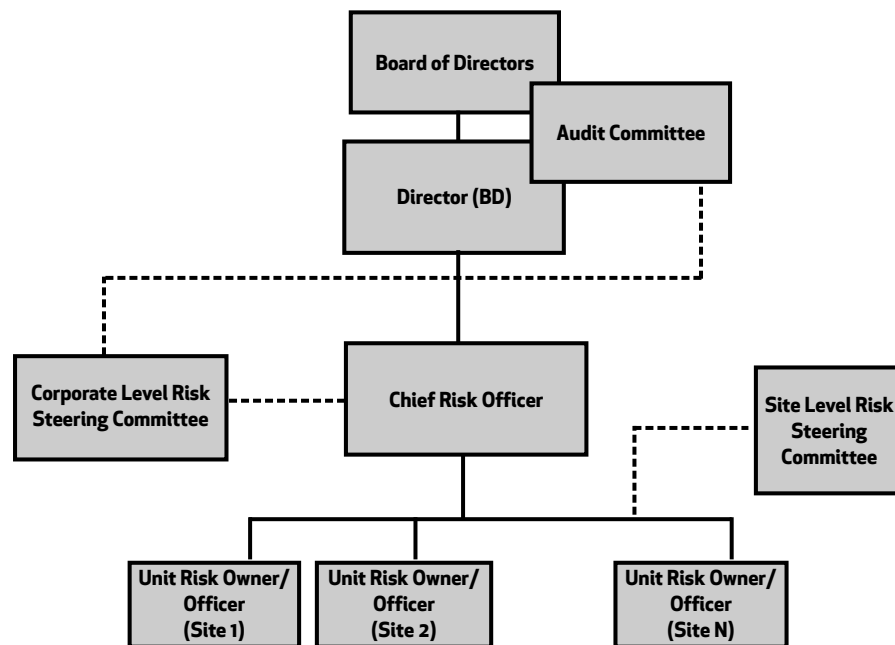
Board of Directors

Audit Committee

Director (BD)

Corporate Level Risk Steering Committee

Chief Risk Officer

Site Level Risk Steering Committee

Unit Risk Owner/ Officer (Site 1)

Unit Risk Owner/ Officer (Site 2)

Unit Risk Owner/ Officer (Site N)